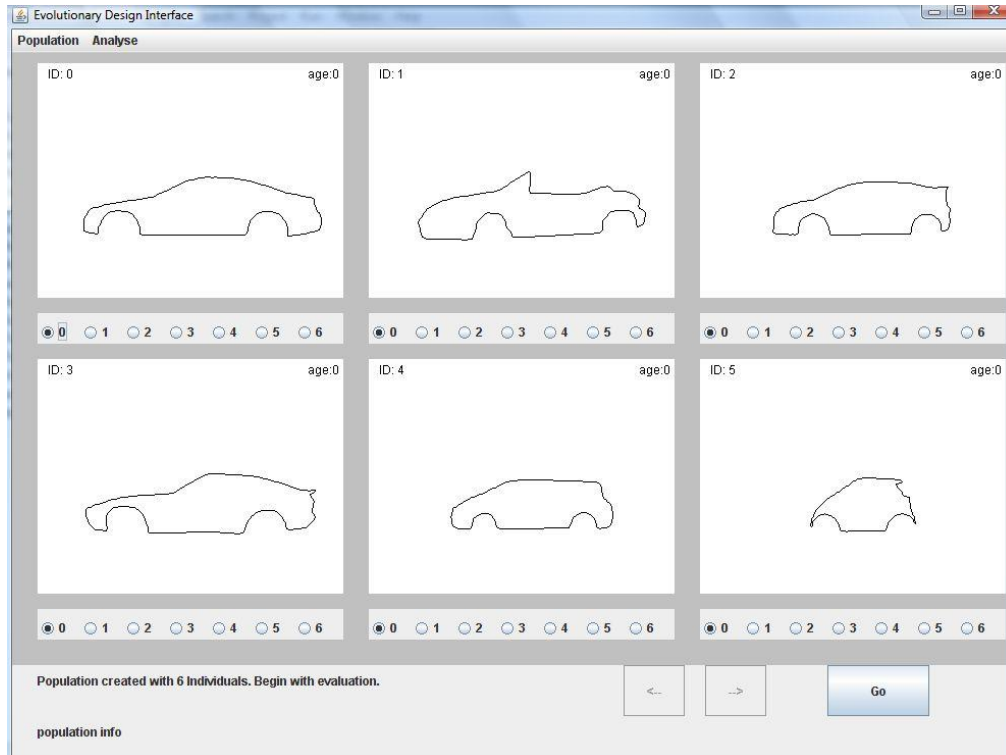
Evolutionary Design Interface

Population Analyse

ID: 0 age:0

ID: 1 age:0

ID: 2 age:0

0 1 2 3 4 5 6

0 1 2 3 4 5 6

0 1 2 3 4 5 6

ID: 3 age:0

ID: 4 age:0

ID: 5 age:0

0 1 2 3 4 5 6

0 1 2 3 4 5 6

0 1 2 3 4 5 6

Population created with 6 Individuals. Begin with evaluation.

<-- --> Go

population info